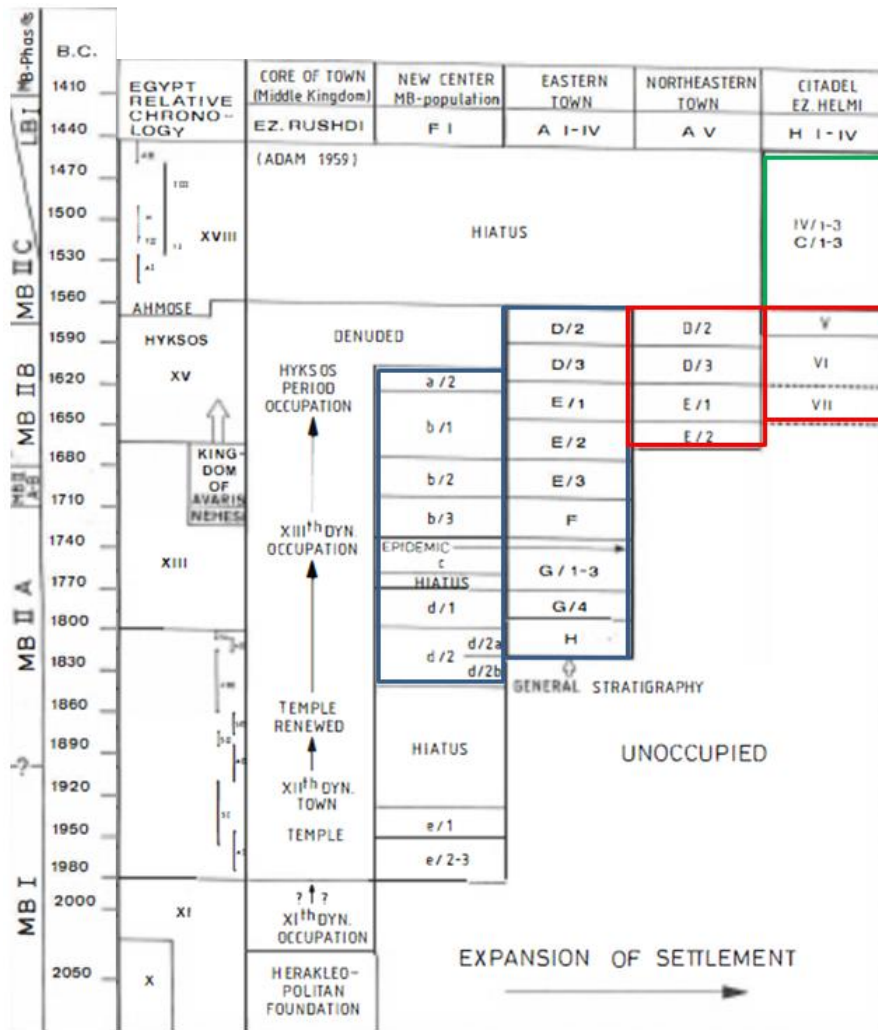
MB-Phase

B.C.

1410
1440
1470
1500
1530
1560
1590
1620
1650
1680
1710
1740
1770
1800
1830
1860
1890
1920
1950
1980
2000
2050

LB I
MB II C
MB II B
MB II A/B
MB II A
-?-
MB I

| EGYPT RELATIVE CHRONOLOGY | CORE OF TOWN (Middle Kingdom) | NEW CENTER MB-population | EASTERN TOWN | NORTHEASTERN TOWN | CITADEL EZ. HELMI |
|---|---|---|---|---|---|
| | EZ. RUSHDI | F I | A I-IV | A V | H I-IV |

(ADAM 1959)

XVIII

HIATUS

IV/1-3 C/1-3

AHMOSE

HYKSOS

XV

KINGDOM OF AVARIS NEHESI

DENUDED

HYKSOS PERIOD OCCUPATION

XIII$^{th}$ DYN. OCCUPATION

TEMPLE RENEWED

XII$^{th}$ DYN. TOWN

TEMPLE

?↑? XI$^{th}$ DYN. OCCUPATION

HERAKLEOPOLITAN FOUNDATION

XIII

XI

X

a/2
b/1
b/2
b/3
EPIDEMIC
c
HIATUS
d/1
d/2 d/2a d/2b

HIATUS

e/1
e/2-3

D/2
D/3
E/1
E/2
E/3
F
G/1-3
G/4
H

D/2
D/3
E/1
E/2

V
VI
VII

GENERAL STRATIGRAPHY

UNOCCUPIED

EXPANSION OF SETTLEMENT